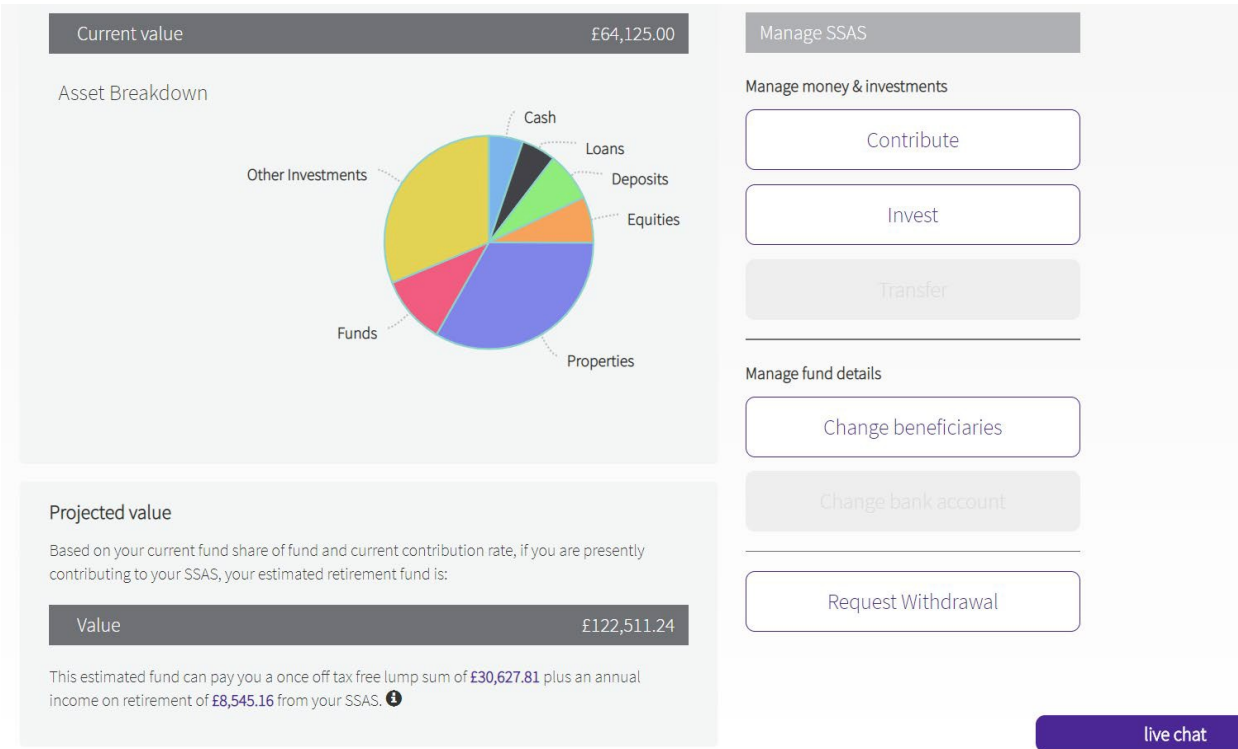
Current value £64,125.00

Asset Breakdown

Cash
Loans
Deposits
Equities
Other Investments
Funds
Properties

Projected value

Based on your current fund share of fund and current contribution rate, if you are presently contributing to your SSAS, your estimated retirement fund is:

Value £122,511.24

This estimated fund can pay you a once off tax free lump sum of £30,627.81 plus an annual income on retirement of £8,545.16 from your SSAS.

Manage SSAS

Manage money & investments

Contribute

Invest

Transfer

Manage fund details

Change beneficiaries

Change bank account

Request Withdrawal

live chat